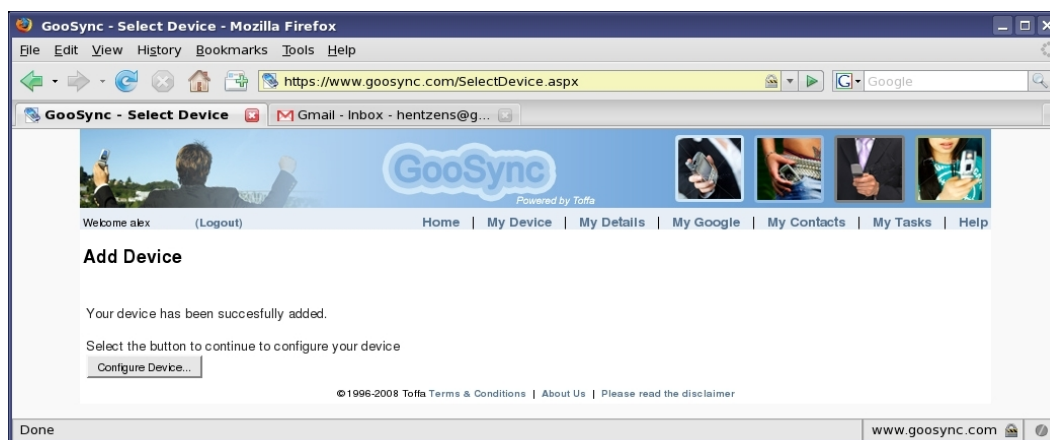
GooSync - Select Device - Mozilla Firefox

File Edit View History Bookmarks Tools Help

https://www.goosync.com/SelectDevice.aspx

Google

GooSync - Select Device

Gmail - Inbox - hentzens@g...

GooSync

Powered by Toffa

Welcome alex (Logout)

Home | My Device | My Details | My Google | My Contacts | My Tasks | Help

Add Device

Your device has been succesfully added.

Select the button to continue to configure your device

Configure Device...

©1996-2008 Toffa Terms & Conditions | About Us | Please read the disclaimer

Done

www.goosync.com